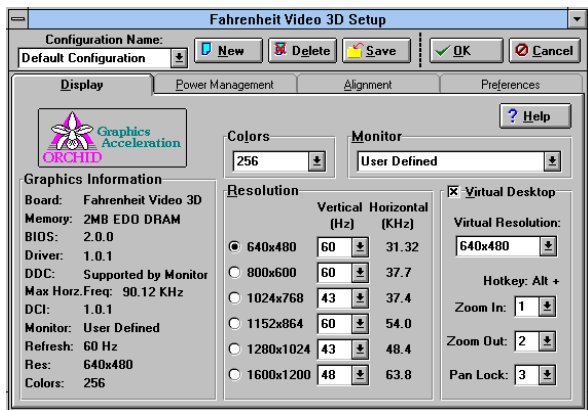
Fahrenheit Video 3D Setup

Configuration Name:
Default Configuration

New
Delete
Save
OK
Cancel

Display
Power Management
Alignment
Preferences

Help

Graphics Acceleration
ORCHID

Colors
256

Monitor
User Defined

Graphics Information
Board: Fahrenheit Video 3D
Memory: 2MB EDO DRAM
BIOS: 2.0.0
Driver: 1.0.1
DDC: Supported by Monitor
Max Horz.Freq: 90.12 KHz
DCI: 1.0.1
Monitor: User Defined
Refresh: 60 Hz
Res: 640x480
Colors: 256

Resolution

| | Vertical (Hz) | Horizontal (KHz) |
|---|---|---|
| 640x480 | 60 | 31.32 |
| 800x600 | 60 | 37.7 |
| 1024x768 | 43 | 37.4 |
| 1152x864 | 60 | 54.0 |
| 1280x1024 | 43 | 48.4 |
| 1600x1200 | 48 | 63.8 |

Virtual Desktop
Virtual Resolution:
640x480
Hotkey: Alt +
Zoom In: 1
Zoom Out: 2
Pan Lock: 3